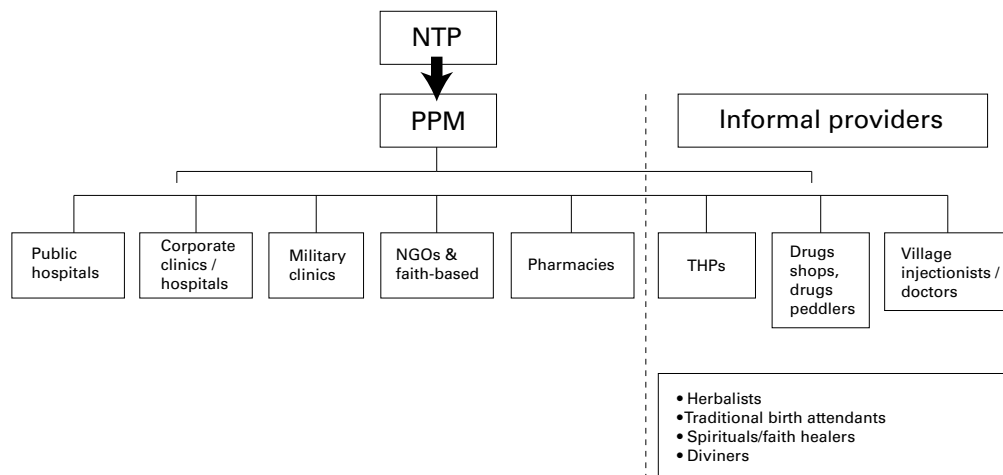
NTP

PPM

Informal providers

Public hospitals

Corporate clinics / hospitals

Military clinics

NGOs & faith-based

Pharmacies

THPs

Drugs shops, drugs peddlers

Village injectionists / doctors

• Herbalists
• Traditional birth attendants
• Spirituals/faith healers
• Diviners